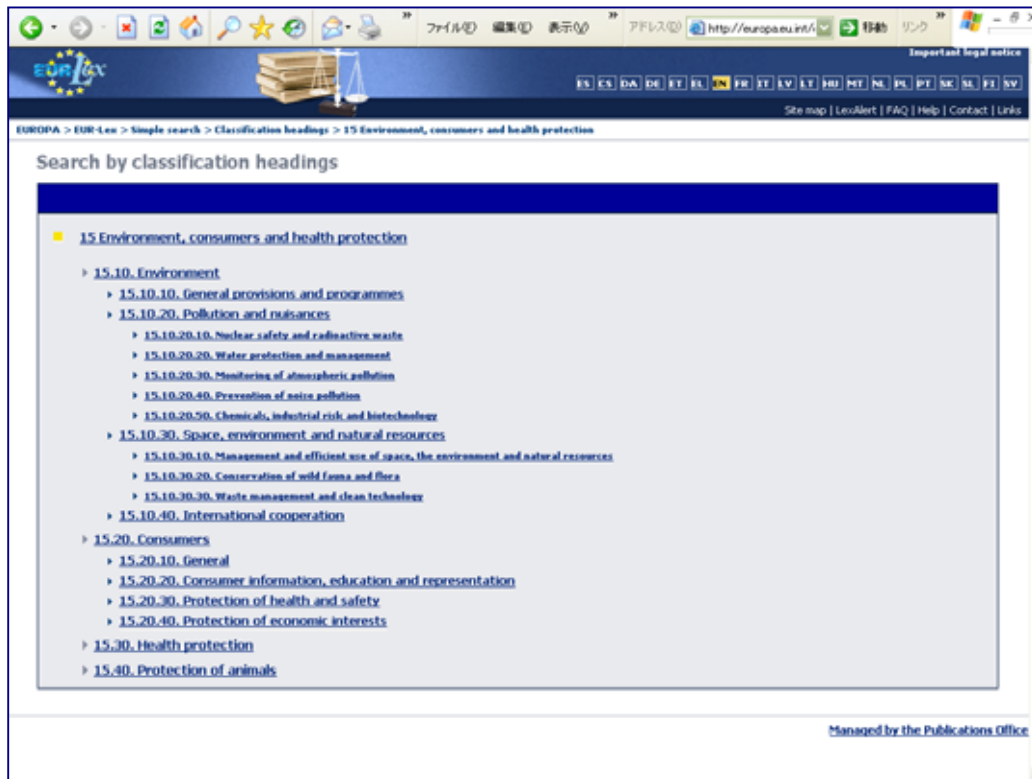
ファイル(F) 編集(E) 表示(V) アドレス(D) http://europa.eu.int/ 移動 リンク

EUR-Lex

Important legal notice

ES CS DA DE ET EL EN FR IT LV LT HU MT NL PL PT SK SL FI SV

Site map | LexAlert | FAQ | Help | Contact | Links

EUROPA > EUR-Lex > Simple search > Classification headings > 15 Environment, consumers and health protection

Search by classification headings

15 Environment, consumers and health protection

15.10. Environment

15.10.10. General provisions and programmes

15.10.20. Pollution and nuisances

15.10.20.10. Nuclear safety and radioactive waste

15.10.20.20. Water protection and management

15.10.20.30. Monitoring of atmospheric pollution

15.10.20.40. Prevention of noise pollution

15.10.20.50. Chemicals, industrial risk and biotechnology

15.10.30. Space, environment and natural resources

15.10.30.10. Management and efficient use of space, the environment and natural resources

15.10.30.20. Conservation of wild fauna and flora

15.10.30.30. Waste management and clean technology

15.10.40. International cooperation

15.20. Consumers

15.20.10. General

15.20.20. Consumer information, education and representation

15.20.30. Protection of health and safety

15.20.40. Protection of economic interests

15.30. Health protection

15.40. Protection of animals

Managed by the Publications Office